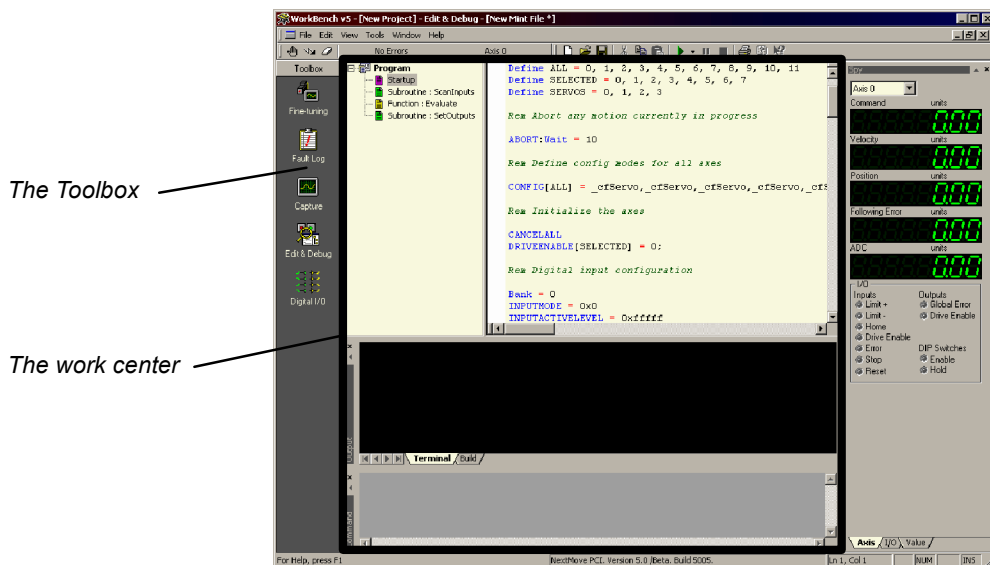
WorkBench v5 - [New Project] - Edit & Debug - [New Mint File *]

File Edit View Tools Window Help

No Errors Axis 0

Toolbox

Fine-tuning

Fault Log

Capture

Edit & Debug

Digital I/O

The Toolbox

The work center

Program
Startup
Subroutine : ScanInputs
Function : Evaluate
Subroutine : SetOutputs

Define ALL = 0, 1, 2, 3, 4, 5, 6, 7, 8, 9, 10, 11
Define SELECTED = 0, 1, 2, 3, 4, 5, 6, 7
Define SERVOS = 0, 1, 2, 3

Rem Abort any motion currently in progress

ABORT:Wait = 10

Rem Define config modes for all axes

CONFIG[ALL] = _cfServo, _cfServo, _cfServo, _cfServo, _cf

Rem Initialize the axes

CANCELALL
DRIVEENABLE[SELECTED] = 0;

Rem Digital input configuration

Bank = 0
INPUTMODE = 0x0
INPUTACTIVELEVEL = 0xfffff

Output

Terminal Build

Command

Axis 0

Command units 0.00
Velocity units 0.00
Position units 0.00
Following Error units 0.00
ADC units 0.00

I/O
Inputs
Limit +
Limit -
Home
Drive Enable
Error
Stop
Reset

Outputs
Global Error
Drive Enable

DIP Switches
Enable
Hold

Axis I/O Value

For Help, press F1

NextMove PCI. Version 5.0 /beta. Build 5005.

Ln 1, Col 1

NUM

INS